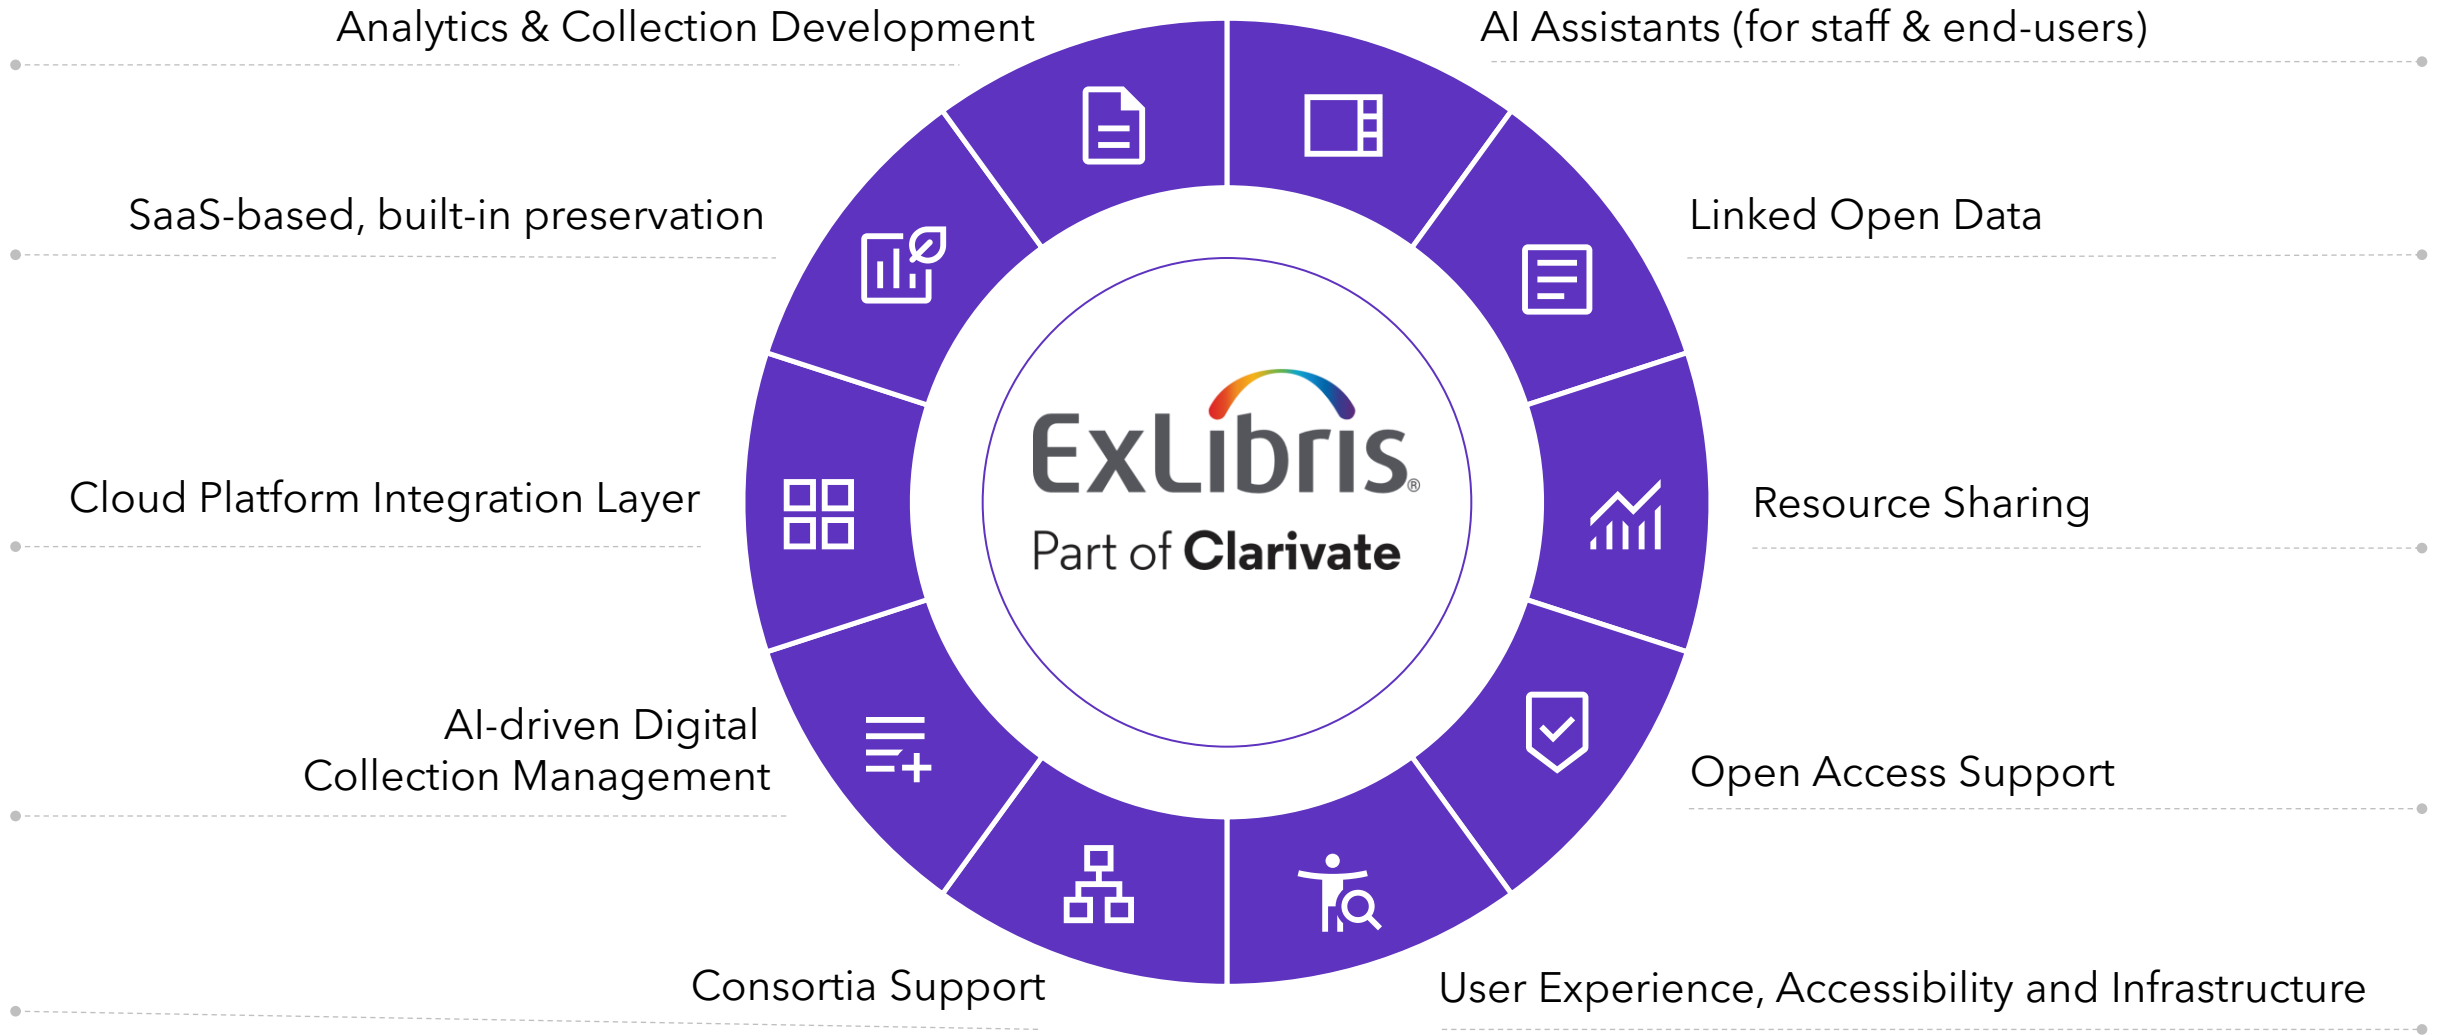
Analytics & Collection Development

AI Assistants (for staff & end-users)

SaaS-based, built-in preservation

Linked Open Data

Cloud Platform Integration Layer

ExLibris®
Part of Clarivate

Resource Sharing

AI-driven Digital Collection Management

Open Access Support

Consortia Support

User Experience, Accessibility and Infrastructure